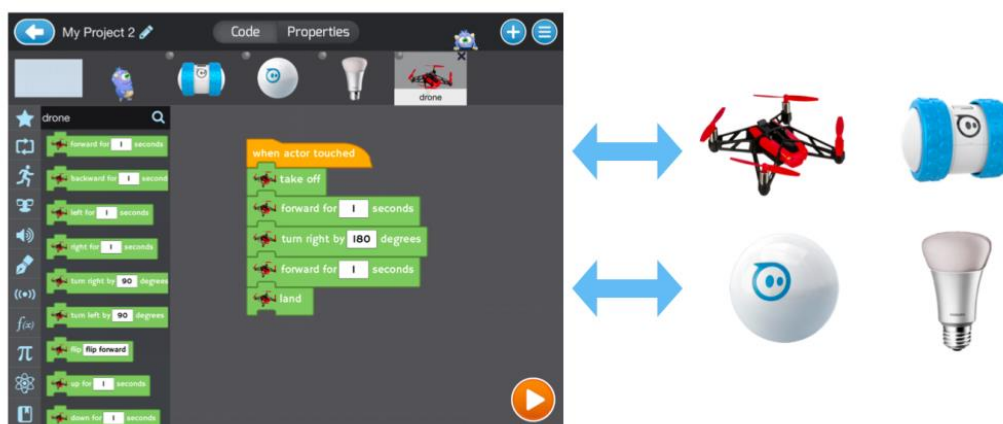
My Project 2

Code Properties

drone

drone

forward for 1 seconds

backward for 1 second

left for 1 seconds

right for 1 seconds

turn right by 90 degrees

turn left by 90 degrees

flip flip forward

up for 1 seconds

down for 1 seconds

when actor touched

take off

forward for 1 seconds

turn right by 180 degrees

forward for 1 seconds

land

$f(x)$

$\pi$